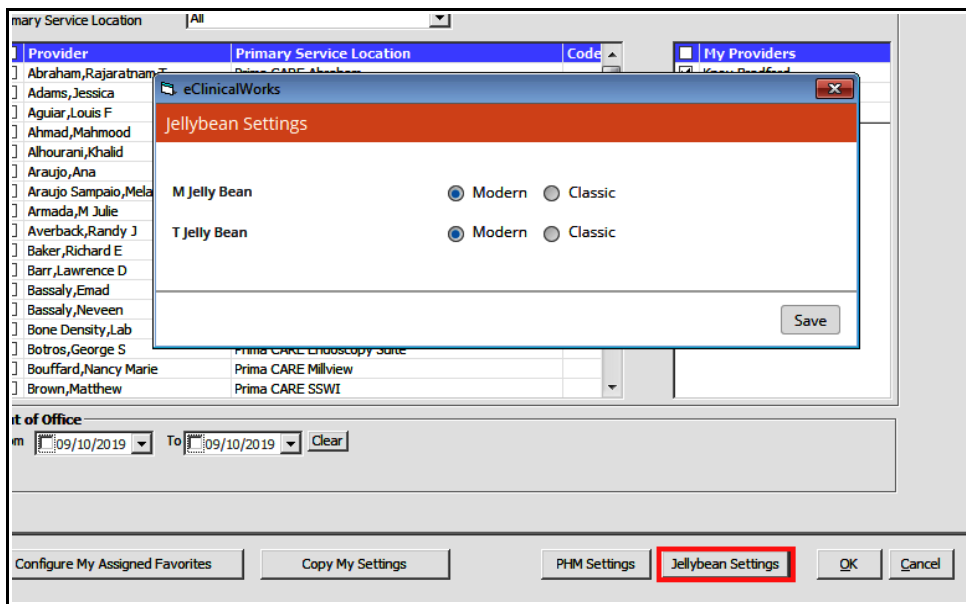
mary Service Location All

| Provider | Primary Service Location | Code |
|---|---|---|
| Abraham,Rajaratnam T | Prima CARE Abraham | |
| Adams,Jessica | | |
| Aguiar,Louis F | | |
| Ahmad,Mahmood | | |
| Alhourani,Khalid | | |
| Araujo,Ana | | |
| Araujo Sampaio,Mela | | |
| Armada,M Julie | | |
| Averback,Randy J | | |
| Baker,Richard E | | |
| Barr,Lawrence D | | |
| Bassaly,Emad | | |
| Bassaly,Neveen | | |
| Bone Density,Lab | | |
| Botros,George S | Prima CARE Endoscopy Suite | |
| Bouffard,Nancy Marie | Prima CARE Millview | |
| Brown,Matthew | Prima CARE SSWI | |

My Providers
Knox,Bradford

eClinicalWorks
Jellybean Settings
M Jelly Bean Modern Classic
T Jelly Bean Modern Classic
Save

ut of Office
m 09/10/2019 To 09/10/2019 Clear

Configure My Assigned Favorites Copy My Settings PHM Settings Jellybean Settings OK Cancel